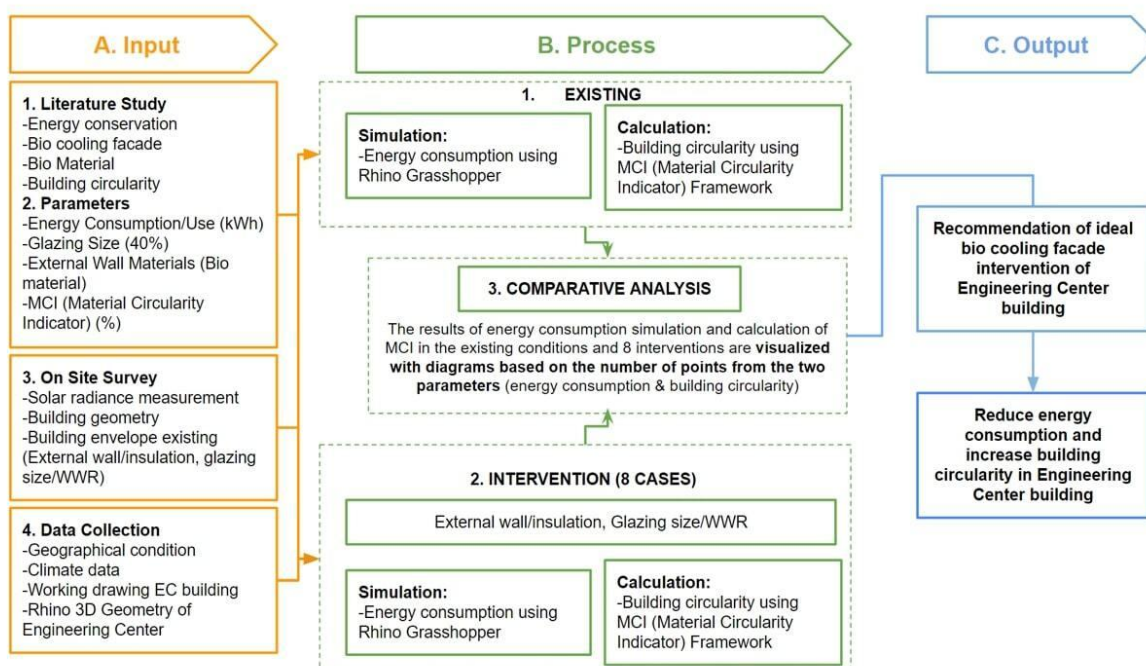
A. Input

1. Literature Study
-Energy conservation
-Bio cooling facade
-Bio Material
-Building circularity
2. Parameters
-Energy Consumption/Use (kWh)
-Glazing Size (40%)
-External Wall Materials (Bio material)
-MCI (Material Circularity Indicator) (%)

3. On Site Survey
-Solar radiance measurement
-Building geometry
-Building envelope existing (External wall/insulation, glazing size/WWR)

4. Data Collection
-Geographical condition
-Climate data
-Working drawing EC building
-Rhino 3D Geometry of Engineering Center

B. Process

1. EXISTING

Simulation:
-Energy consumption using Rhino Grasshopper

Calculation:
-Building circularity using MCI (Material Circularity Indicator) Framework

3. COMPARATIVE ANALYSIS

The results of energy consumption simulation and calculation of MCI in the existing conditions and 8 interventions are **visualized with diagrams based on the number of points from the two parameters** (energy consumption & building circularity)

2. INTERVENTION (8 CASES)

External wall/insulation, Glazing size/WWR

Simulation:
-Energy consumption using Rhino Grasshopper

Calculation:
-Building circularity using MCI (Material Circularity Indicator) Framework

C. Output

Recommendation of ideal bio cooling facade intervention of Engineering Center building

Reduce energy consumption and increase building circularity in Engineering Center building